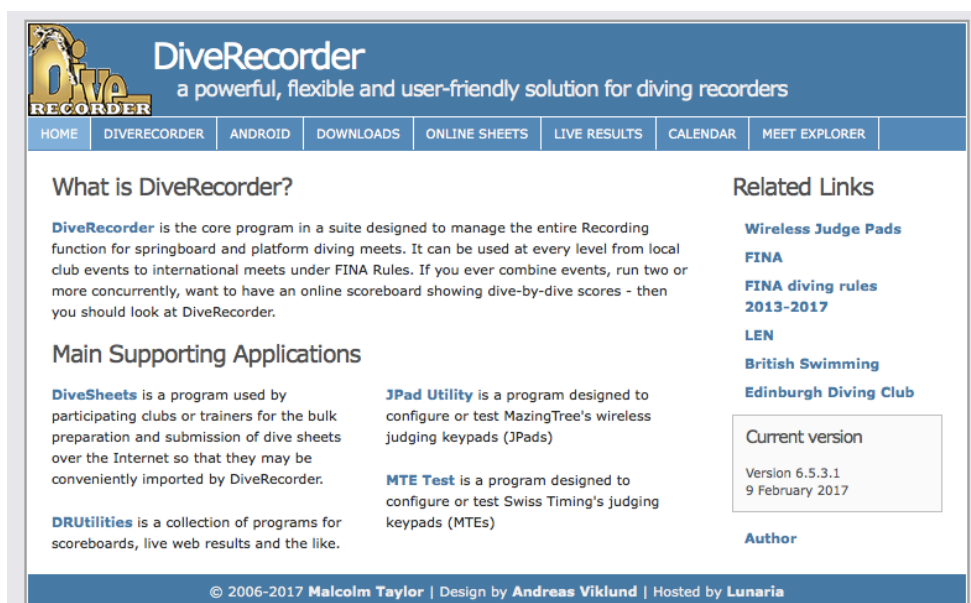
Dive RECORDER

DiveRecorder

a powerful, flexible and user-friendly solution for diving recorders

HOME | DIVERECORDER | ANDROID | DOWNLOADS | ONLINE SHEETS | LIVE RESULTS | CALENDAR | MEET EXPLORER

What is DiveRecorder?

DiveRecorder is the core program in a suite designed to manage the entire Recording function for springboard and platform diving meets. It can be used at every level from local club events to international meets under FINA Rules. If you ever combine events, run two or more concurrently, want to have an online scoreboard showing dive-by-dive scores - then you should look at DiveRecorder.

Main Supporting Applications

DiveSheets is a program used by participating clubs or trainers for the bulk preparation and submission of dive sheets over the Internet so that they may be conveniently imported by DiveRecorder.

DRUtilities is a collection of programs for scoreboards, live web results and the like.

JPad Utility is a program designed to configure or test MazingTree's wireless judging keypads (JPads)

MTE Test is a program designed to configure or test Swiss Timing's judging keypads (MTEs)

Related Links

Wireless Judge Pads

FINA

FINA diving rules 2013-2017

LEN

British Swimming

Edinburgh Diving Club

Current version

Version 6.5.3.1
9 February 2017

Author

© 2006-2017 Malcolm Taylor | Design by Andreas Viklund | Hosted by Lunaria